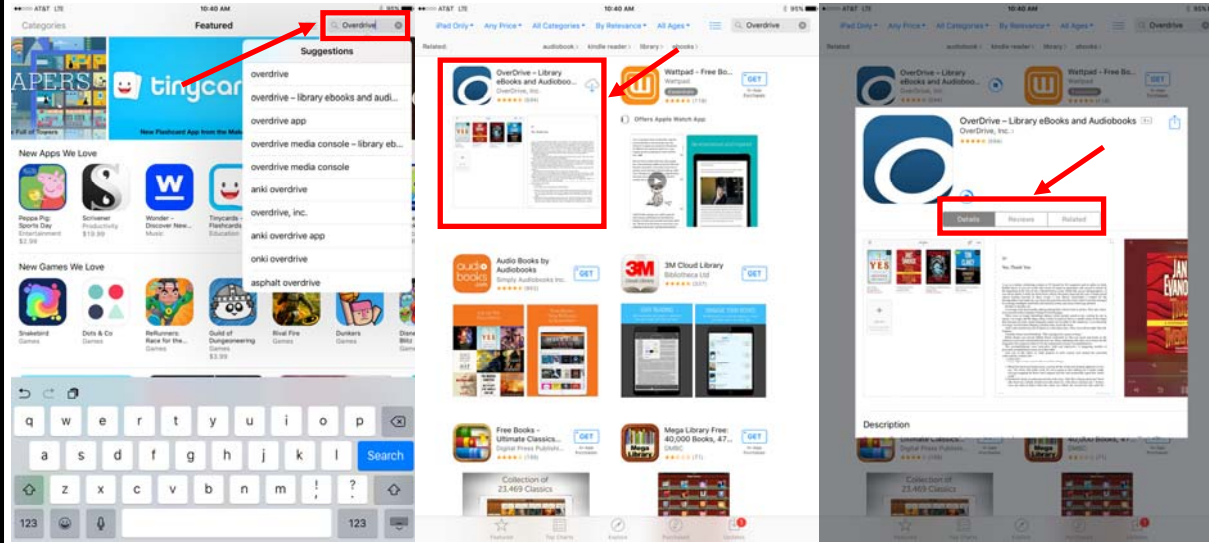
AT&T LTE 10:40 AM 95%

Categories Featured Overdrive

Suggestions
overdrive
overdrive – library ebooks and audi...
overdrive app
overdrive media console – library eb...
overdrive media console
anki overdrive
overdrive, inc.
anki overdrive app
onki overdrive
asphalt overdrive

APERS
tingcar
Full of Towers
New Flashcard App from the Ma

New Apps We Love
Peppa Pig: Sports Day Entertainment $2.99
Scrivener Productivity $19.99
Wonder – Discover New... Music
Tinycards – Flashcards Education

New Games We Love
Snakebird Games
Dots & Co Games
ReRunners: Race for the... Games
Guild of Dungeoneering Games $3.99
Rival Fire Games
Dunkers Games
Diane Blitz Games

q w e r t y u i o p
a s d f g h j k l Search
z x c v b n m ! ?
123 123

AT&T LTE 10:40 AM 95%
iPad Only Any Price All Categories By Relevance All Ages Overdrive
Related: audiobook kindle reader library ebooks

OverDrive – Library eBooks and Audioboo... OverDrive, Inc.
Wattpad – Free Bo... Wattpad GET
Offers Apple Watch App
Audio Books by Audiobooks Simply Audiobooks Inc. GET
3M Cloud Library Bibliotheca Ltd GET
Free Books – Ultimate Classics... Digital Press Publishi... GET
Mega Library Free: 40,000 Books, 47... DMBC GET
Collection of 23,469 Classics
Featured Top Charts Explore Purchased Updates

AT&T LTE 10:40 AM
iPad Only Any Price All Categories By Relevance All Ages Overdrive
Related: audiobook kindle reader library ebooks
OverDrive – Library eBooks and Audioboo...
Wattpad – Free Bo...
OverDrive – Library eBooks and Audiobooks
OverDrive, Inc.
Details Reviews Related
You, Thank You
Description
Collection of 23,469 Classics